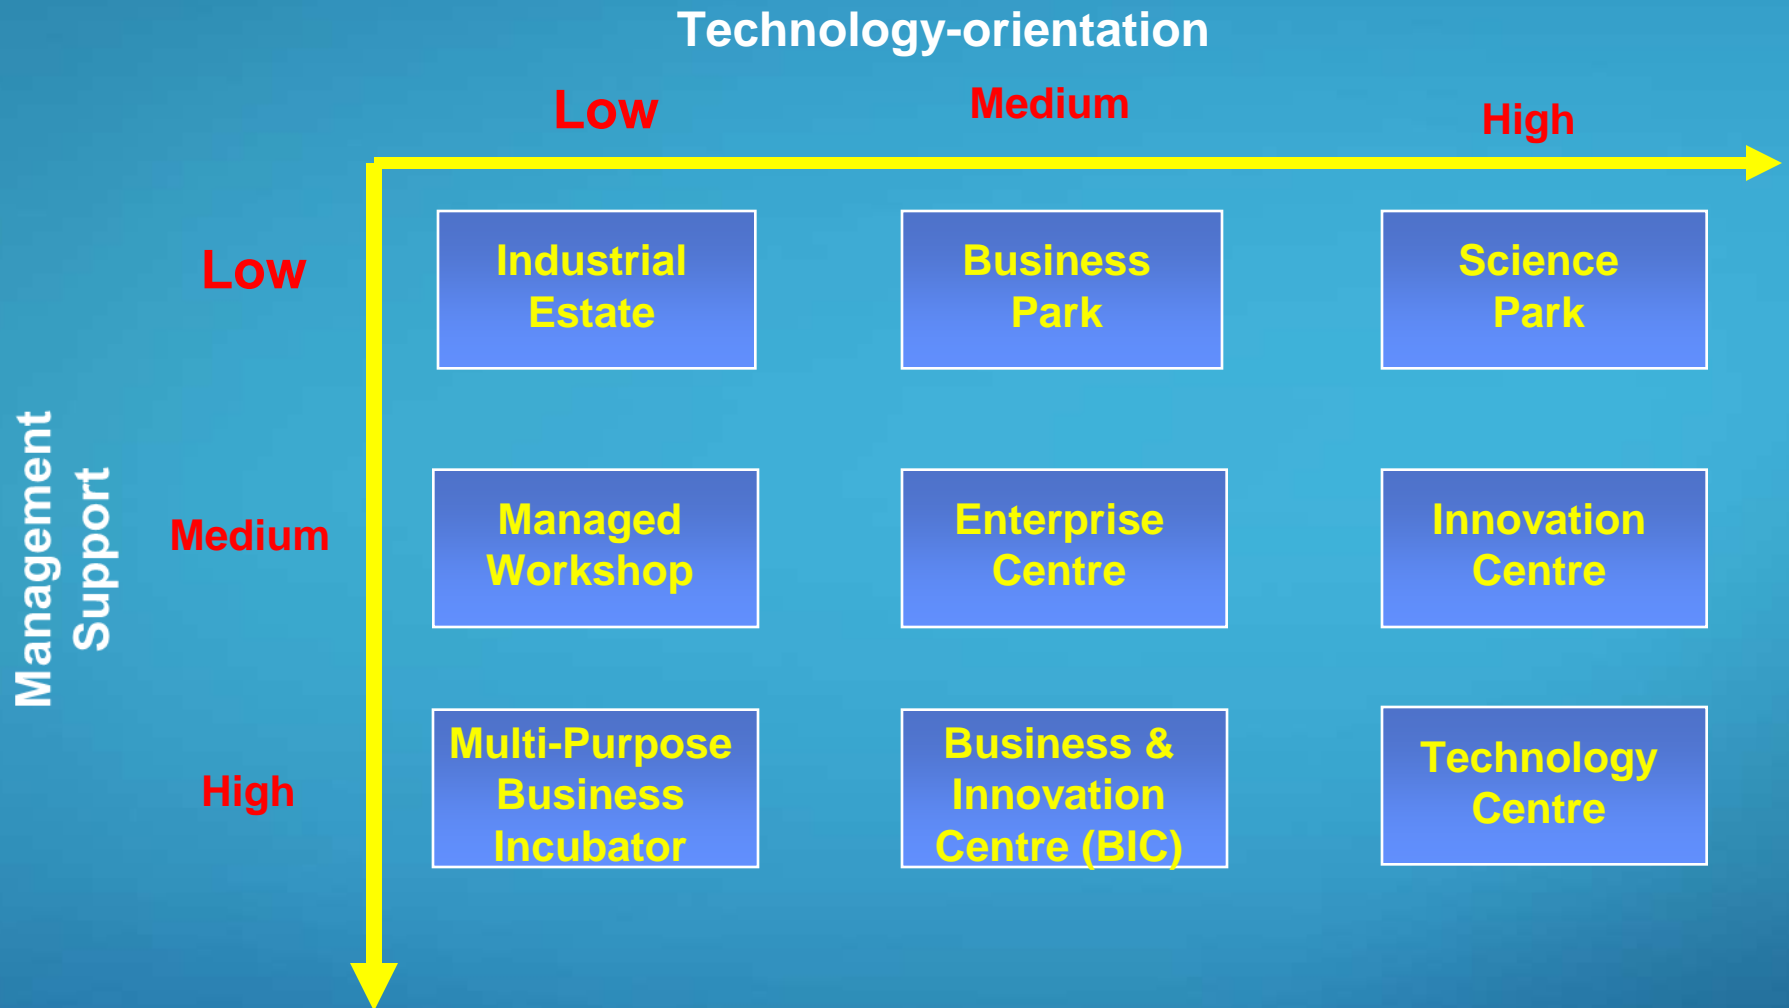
Technology-orientation

Management Support

| | Low | Medium | High |
|---|---|---|---|
| Low | Industrial Estate | Business Park | Science Park |
| Medium | Managed Workshop | Enterprise Centre | Innovation Centre |
| High | Multi-Purpose Business Incubator | Business & Innovation Centre (BIC) | Technology Centre |